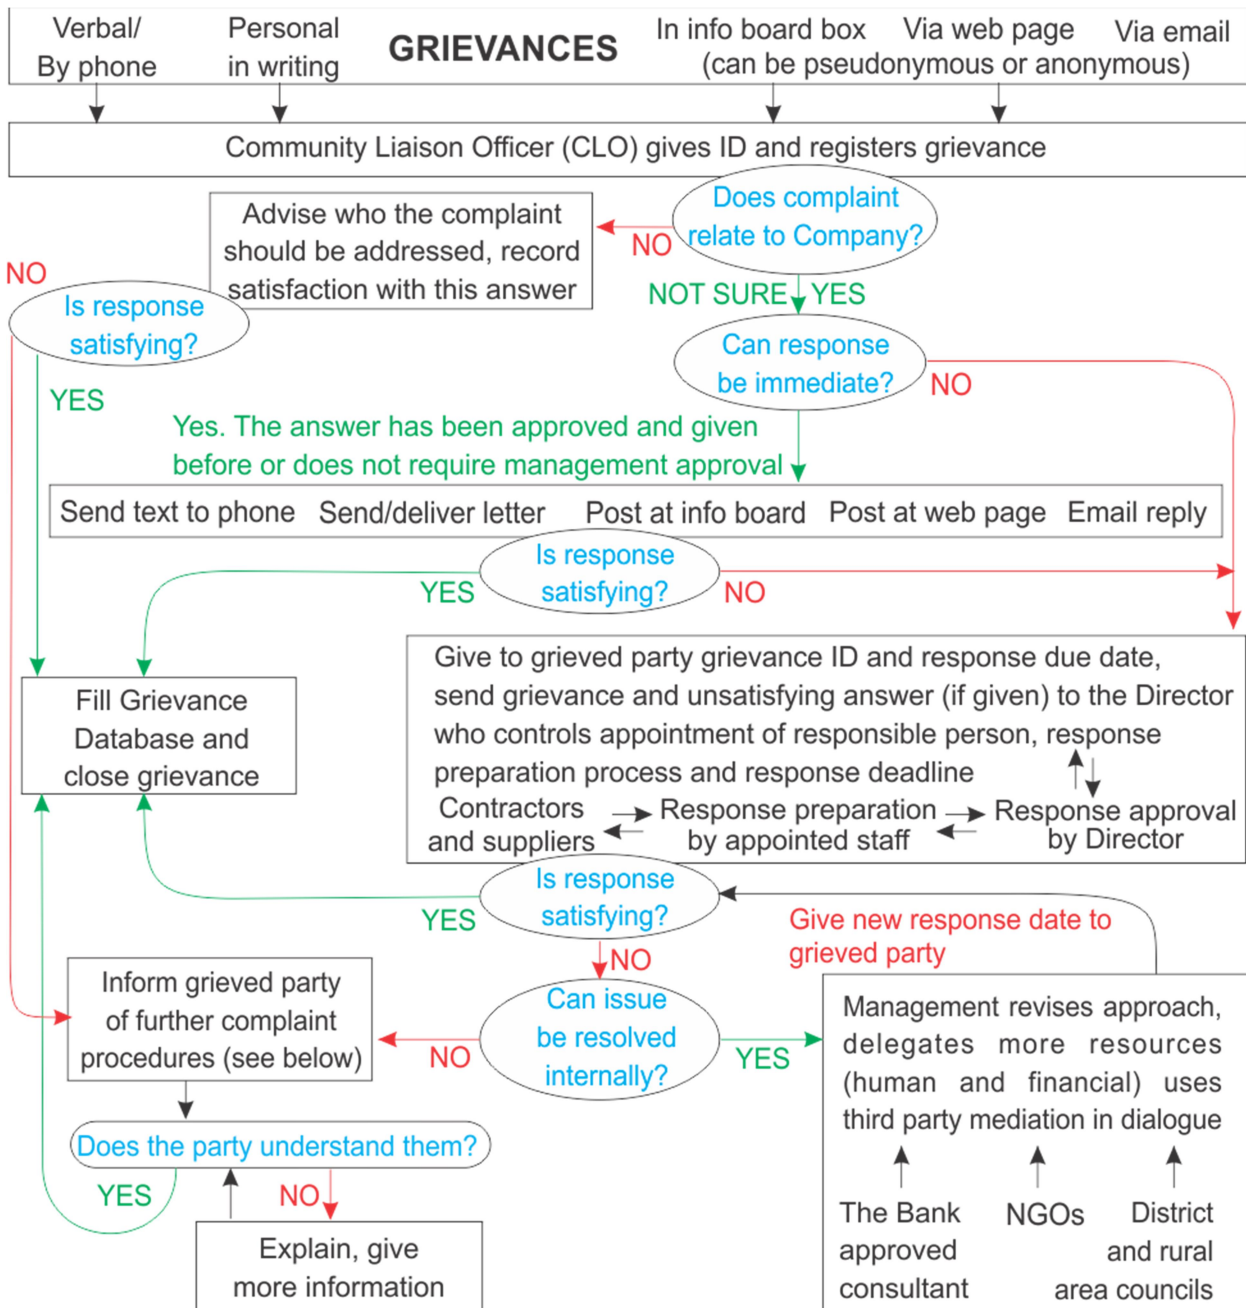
Verbal/ By phone

Personal in writing

GRIEVANCES

In info board box Via web page Via email (can be pseudonymous or anonymous)

Community Liaison Officer (CLO) gives ID and registers grievance

Does complaint relate to Company?

NO

Advise who the complaint should be addressed, record satisfaction with this answer

NO

Is response satisfying?

NOT SURE YES

Can response be immediate?

NO

YES

Yes. The answer has been approved and given before or does not require management approval

Send text to phone Send/deliver letter Post at info board Post at web page Email reply

Is response satisfying?

YES

NO

Give to grieved party grievance ID and response due date, send grievance and unsatisfying answer (if given) to the Director who controls appointment of responsible person, response preparation process and response deadline

Fill Grievance Database and close grievance

Contractors and suppliers

Response preparation by appointed staff

Response approval by Director

Is response satisfying?

YES

NO

Give new response date to grieved party

Inform grieved party of further complaint procedures (see below)

NO

Can issue be resolved internally?

YES

Management revises approach, delegates more resources (human and financial) uses third party mediation in dialogue

Does the party understand them?

YES

NO

Explain, give more information

The Bank approved consultant

NGOs

District and rural area councils